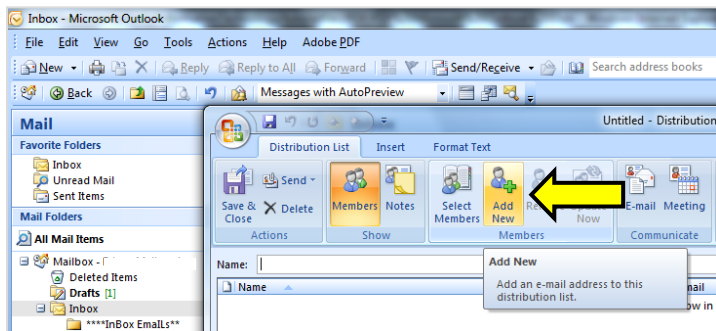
Inbox - Microsoft Outlook

File Edit View Go Tools Actions Help Adobe PDF

New Reply Reply to All Forward Send/Receive Search address books

Back Messages with AutoPreview

Mail

Favorite Folders

Inbox
Unread Mail
Sent Items

Mail Folders

All Mail Items

Mailbox - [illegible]
Deleted Items
Drafts [1]
Inbox
****InBox EmaiLs**

Untitled - Distribution

Distribution List Insert Format Text

Save & Close
Send
Delete
Actions

Members Notes
Show

Select Members
Add New
Re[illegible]
Now
Members

E-mail Meeting
Communicate

Name:

Name

Add New

Add an e-mail address to this distribution list.

mail
ow in